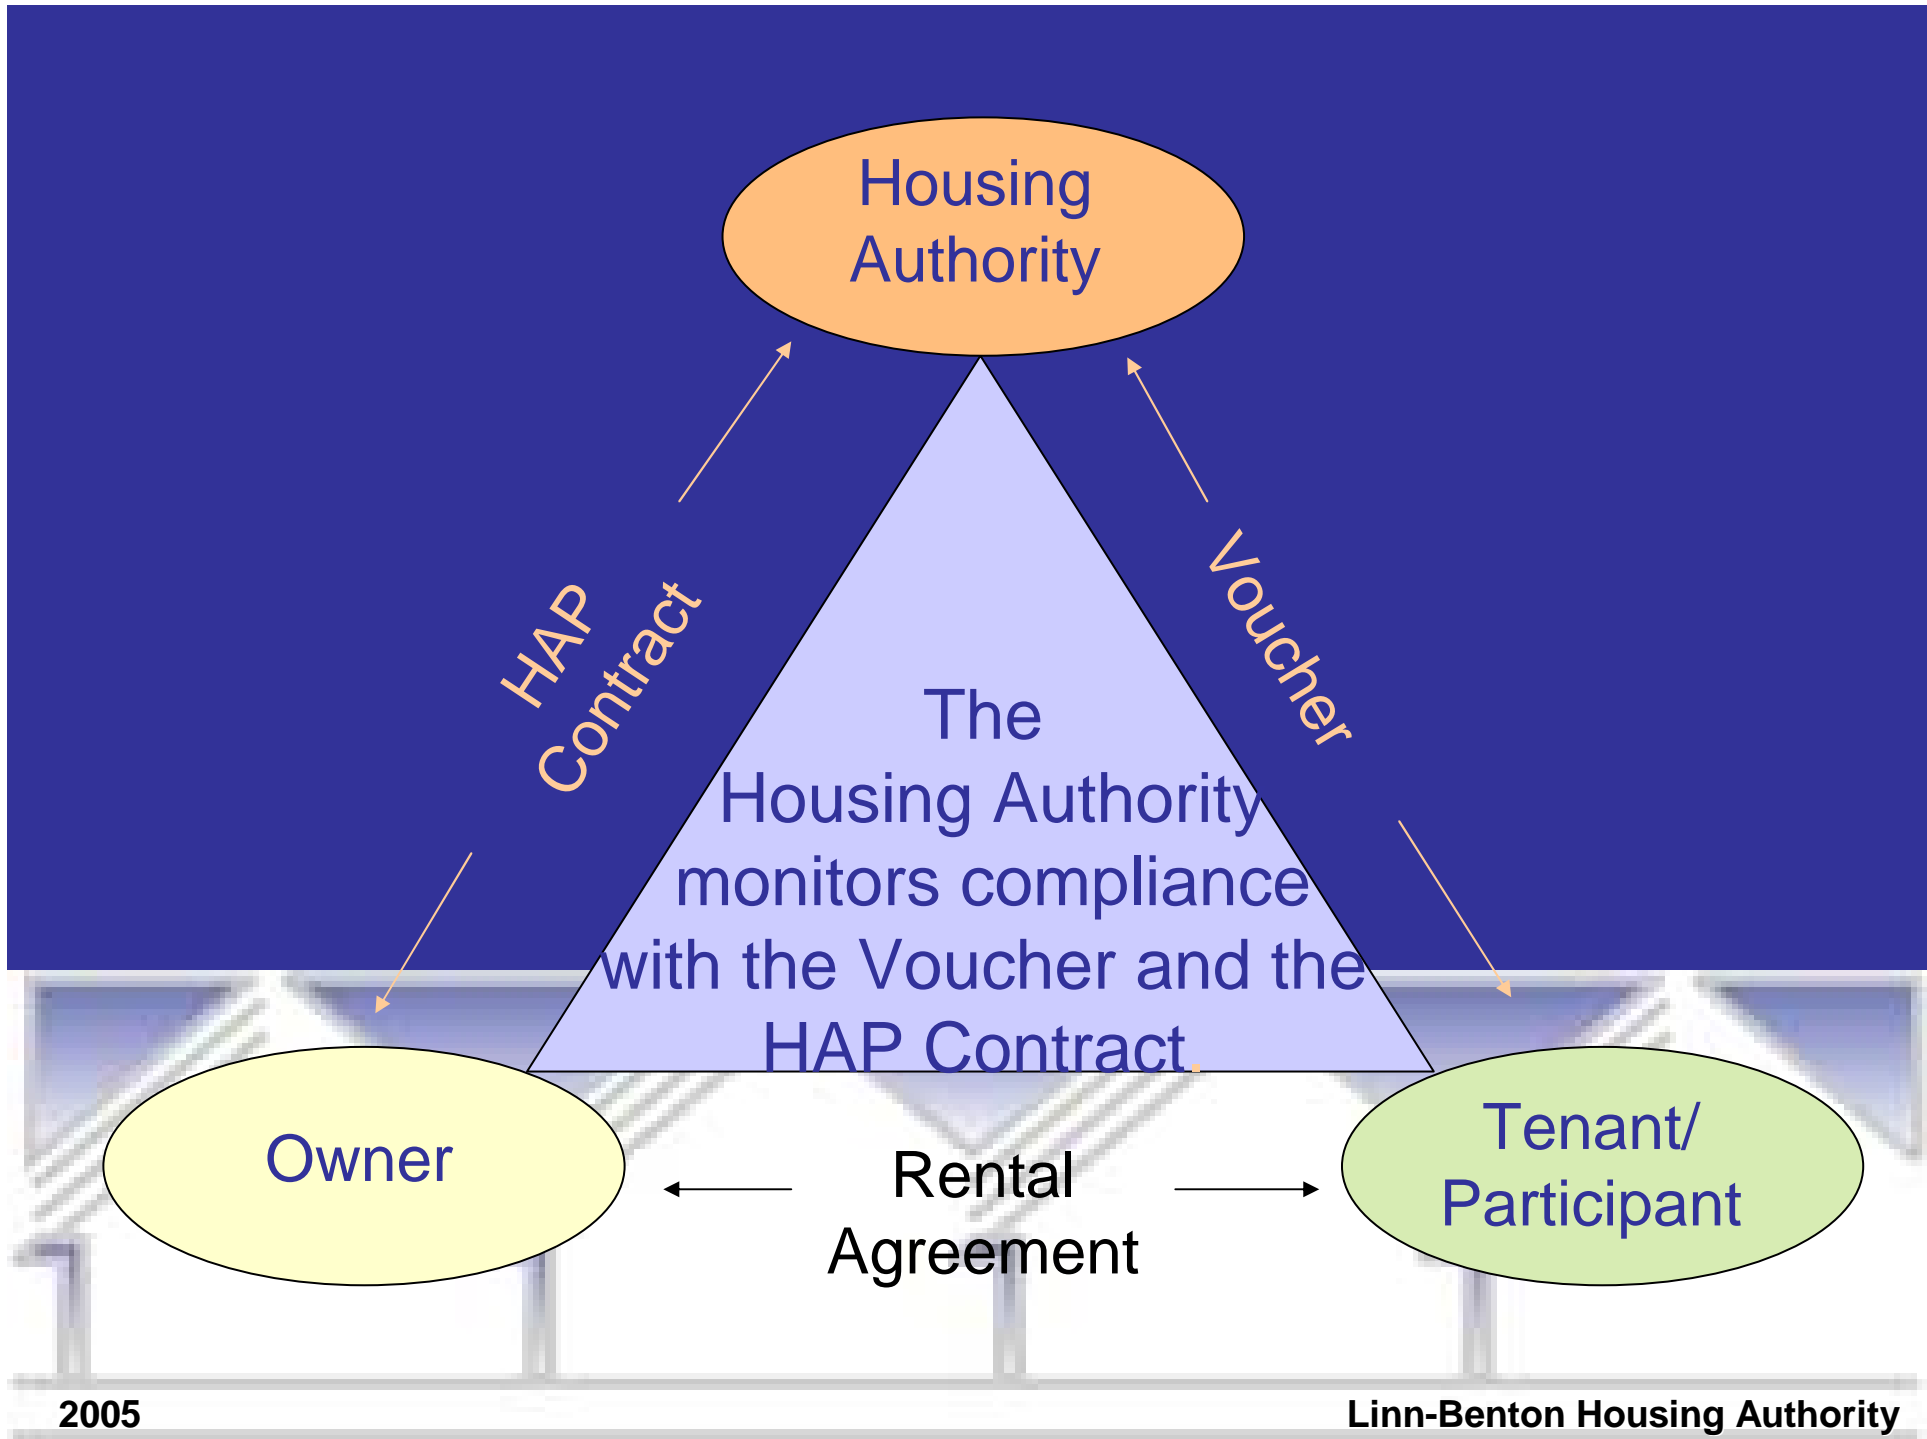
Housing Authority

HAP Contract

Voucher

The Housing Authority monitors compliance with the Voucher and the HAP Contract.

Owner

Rental Agreement

Tenant/ Participant

2005

Linn-Benton Housing Authority